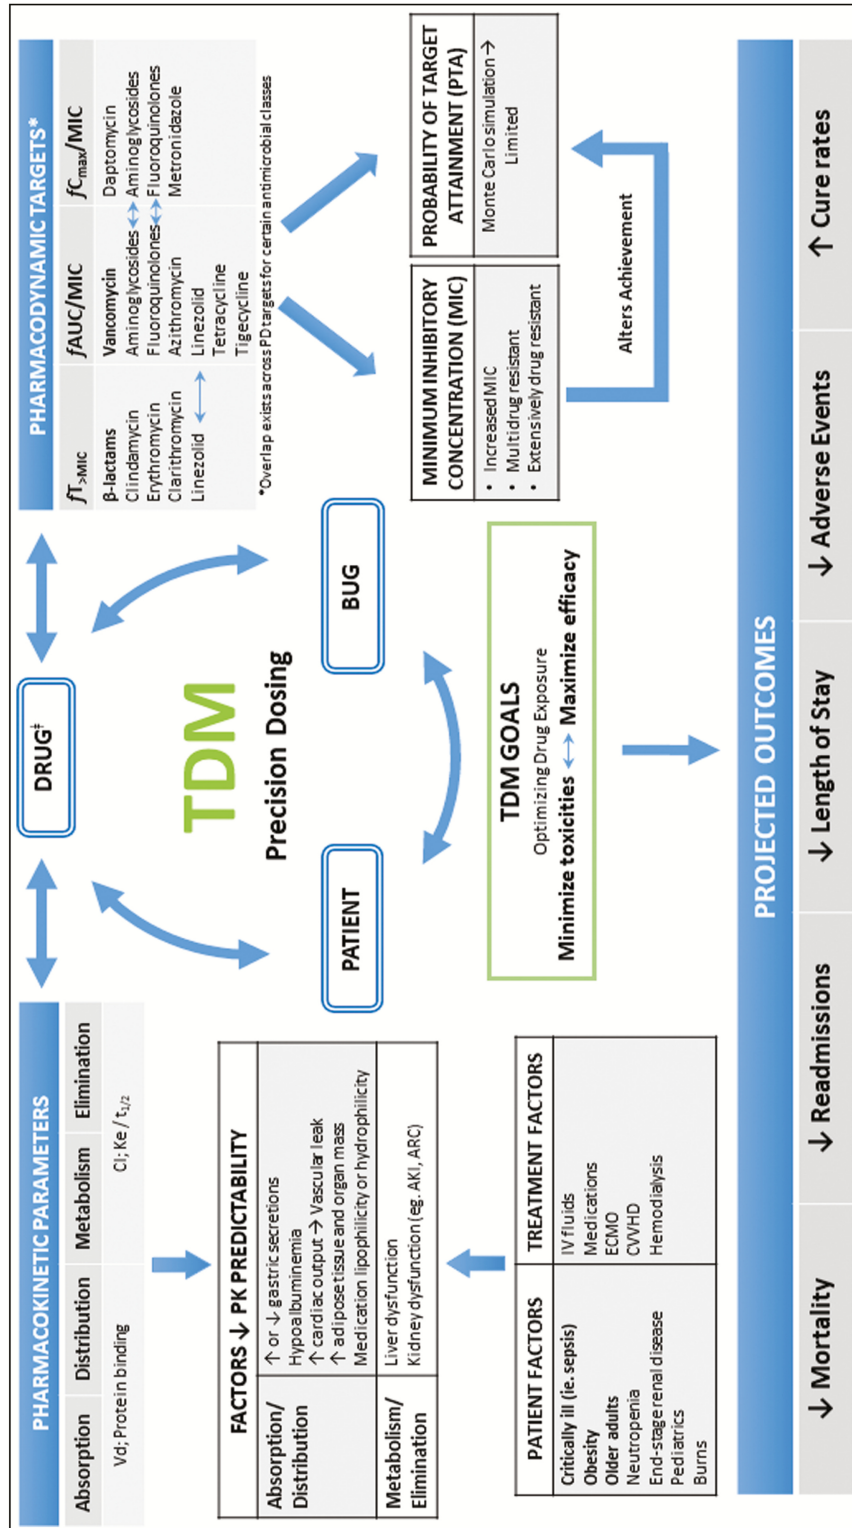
PHARMACOKINETIC PARAMETERS

| Absorption | Distribution | Metabolism | Elimination |
|---|---|---|---|
| Vd; Protein binding | | Cl; Ke / $t_{1/2}$ | |

FACTORS ↓ PK PREDICTABILITY

| Absorption/ Distribution | ↑ or ↓ gastric secretions<br>Hypoalbuminemia<br>↑ cardiac output → Vascular leak<br>↑ adipose tissue and organ mass<br>Medication lipophilicity or hydrophilicity |
|---|---|
| Metabolism/ Elimination | Liver dysfunction<br>Kidney dysfunction (eg. AKI, ARC) |

| PATIENT FACTORS | TREATMENT FACTORS |
|---|---|
| Critically ill (ie. sepsis)<br>Obesity<br>Older adults<br>Neutropenia<br>End-stage renal disease<br>Pediatrics<br>Burns | IV fluids<br>Medications<br>ECMO<br>CVVHD<br>Hemodialysis |

DRUG‡

TDM

Precision Dosing

PATIENT

BUG

TDM GOALS
Optimizing Drug Exposure
Minimize toxicities ↔ Maximize efficacy

PHARMACODYNAMIC TARGETS*

| $fT_{>MIC}$ | $fAUC/MIC$ | $fC_{max}/MIC$ |
|---|---|---|
| β-lactams<br>Clindamycin<br>Erythromycin<br>Clarithromycin<br>Linezolid ↔ | Vancomycin<br>Aminoglycosides ↔<br>Fluoroquinolones ↔<br>Azithromycin<br>Linezolid<br>Tetracycline<br>Tigecycline | Daptomycin<br>Aminoglycosides<br>Fluoroquinolones<br>Metronidazole |

*Overlap exists across PD targets for certain antimicrobial classes

MINIMUM INHIBITORY CONCENTRATION (MIC)
• Increased MIC
• Multidrug resistant
• Extensively drug resistant

PROBABILITY OF TARGET ATTAINMENT (PTA)
Monte Carlo simulation → Limited

Alters Achievement

PROJECTED OUTCOMES

↓ Mortality | ↓ Readmissions | ↓ Length of Stay | ↓ Adverse Events | ↑ Cure rates